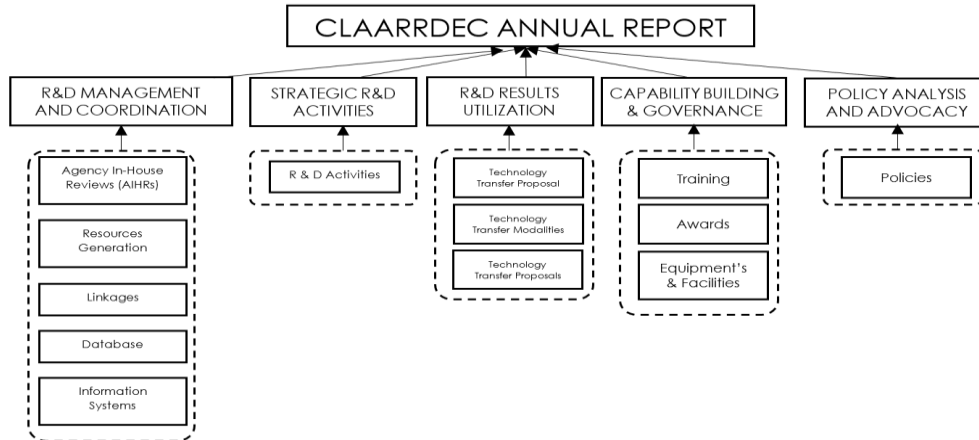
CLAARRDEC ANNUAL REPORT

R&D MANAGEMENT AND COORDINATION

Agency In-House Reviews (AIHRs)

Resources Generation

Linkages

Database

Information Systems

STRATEGIC R&D ACTIVITIES

R & D Activities

R&D RESULTS UTILIZATION

Technology Transfer Proposal

Technology Transfer Modalities

Technology Transfer Proposals

CAPABILITY BUILDING & GOVERNANCE

Training

Awards

Equipment's & Facilities

POLICY ANALYSIS AND ADVOCACY

Policies